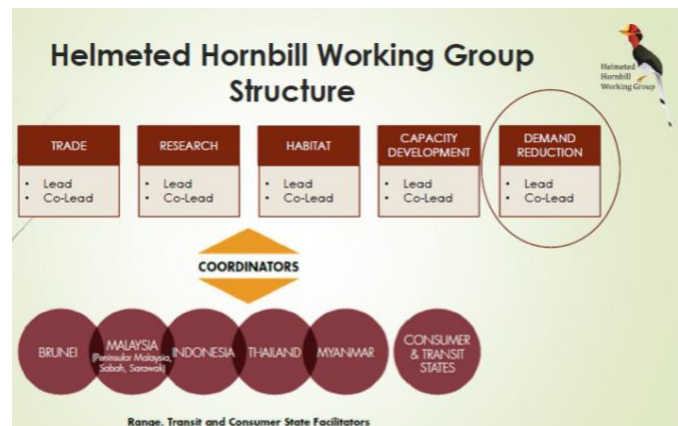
Helmeted Hornbill Working Group Structure

Helmeted Hornbill Working Group

TRADE
• Lead
• Co-Lead

RESEARCH
• Lead
• Co-Lead

HABITAT
• Lead
• Co-Lead

CAPACITY DEVELOPMENT
• Lead
• Co-Lead

DEMAND REDUCTION
• Lead
• Co-Lead

COORDINATORS

BRUNEI

MALAYSIA (Peninsular Malaysia, Sabah, Sarawak)

INDONESIA

THAILAND

MYANMAR

CONSUMER & TRANSIT STATES

Range, Transit and Consumer State Facilitators